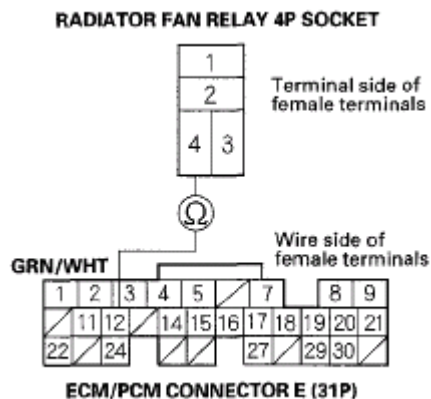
RADIATOR FAN RELAY 4P SOCKET

| 1 |
| 2 |
| 4 | 3 |

Terminal side of female terminals

Ω

Wire side of female terminals

GRN/WHT

| 1 | 2 | 3 | 4 | 5 | / | 7 | | 8 | 9 |
| / | 11 | 12 | / | 14 | 15 | 16 | 17 | 18 | 19 | 20 | 21 |
| 22 | / | 24 | | / | / | | 27 | / | 29 | 30 | / |

ECM/PCM CONNECTOR E (31P)